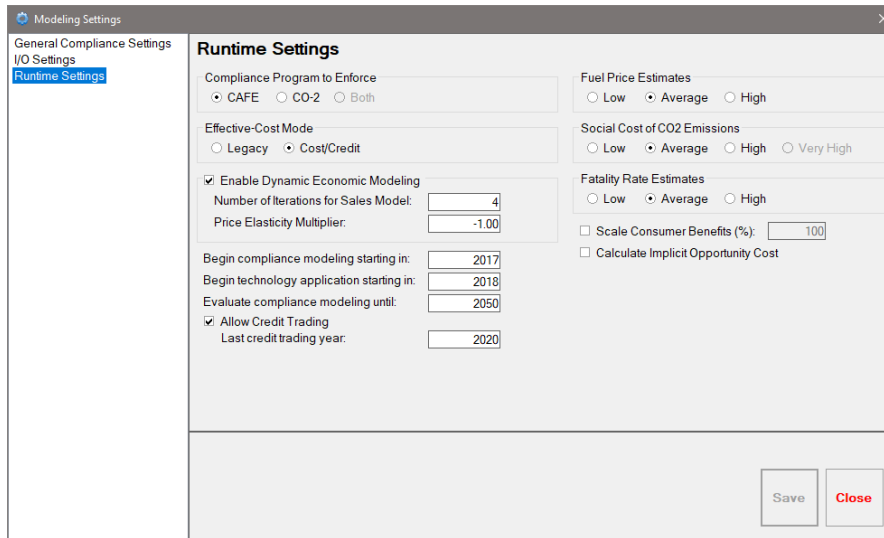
Modeling Settings

General Compliance Settings
I/O Settings
Runtime Settings

Runtime Settings

Compliance Program to Enforce
CAFE CO-2 Both

Effective-Cost Mode
Legacy Cost/Credit

Enable Dynamic Economic Modeling
Number of Iterations for Sales Model: 4
Price Elasticity Multiplier: -1.00

Begin compliance modeling starting in: 2017
Begin technology application starting in: 2018
Evaluate compliance modeling until: 2050
Allow Credit Trading
Last credit trading year: 2020

Fuel Price Estimates
Low Average High

Social Cost of CO2 Emissions
Low Average High Very High

Fatality Rate Estimates
Low Average High

Scale Consumer Benefits (%): 100
Calculate Implicit Opportunity Cost

Save
Close